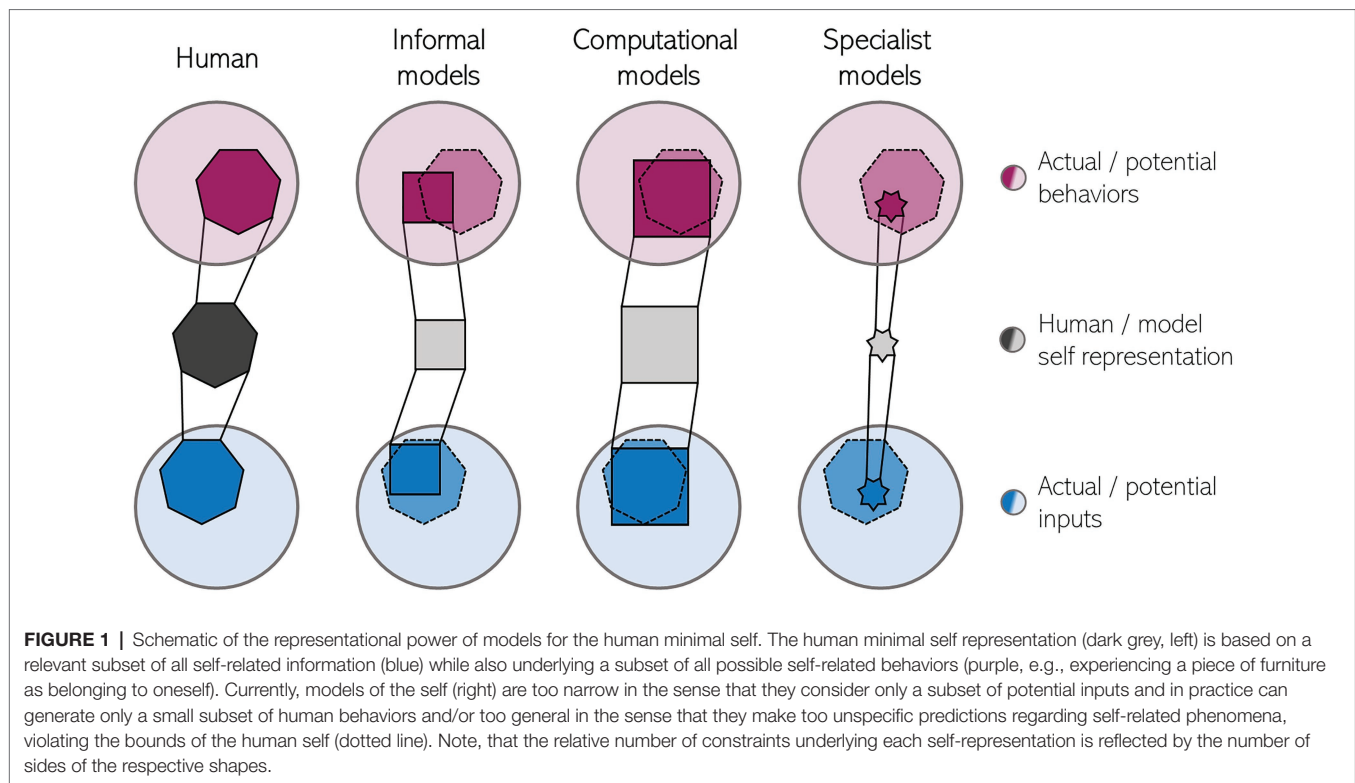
Human

Informal models

Computational models

Specialist models

Actual / potential behaviors

Human / model self representation

Actual / potential inputs

**FIGURE 1 |** Schematic of the representational power of models for the human minimal self. The human minimal self representation (dark grey, left) is based on a relevant subset of all self-related information (blue) while also underlying a subset of all possible self-related behaviors (purple, e.g., experiencing a piece of furniture as belonging to oneself). Currently, models of the self (right) are too narrow in the sense that they consider only a subset of potential inputs and in practice can generate only a small subset of human behaviors and/or too general in the sense that they make too unspecific predictions regarding self-related phenomena, violating the bounds of the human self (dotted line). Note, that the relative number of constraints underlying each self-representation is reflected by the number of sides of the respective shapes.